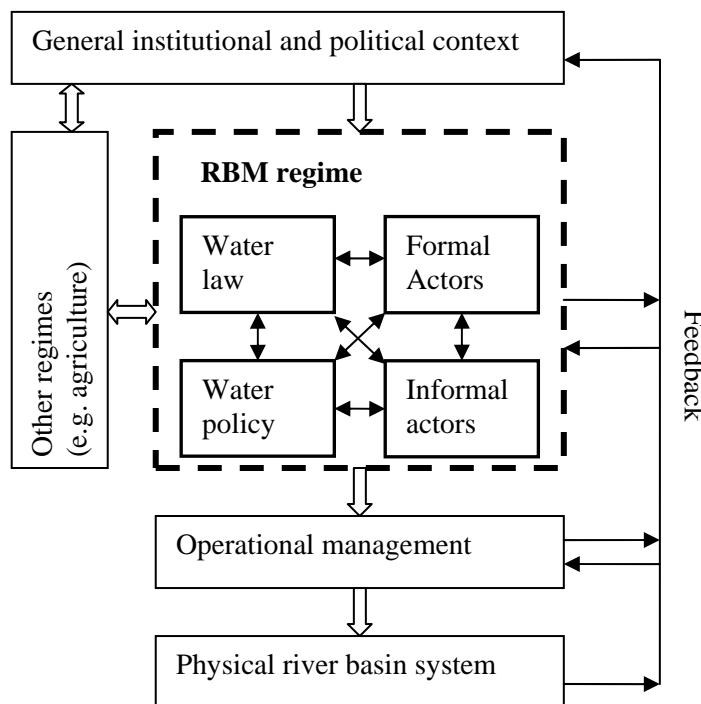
General institutional and political context

Other regimes (e.g. agriculture)

RBM regime

Water law

Formal Actors

Water policy

Informal actors

Feedback

Operational management

Physical river basin system